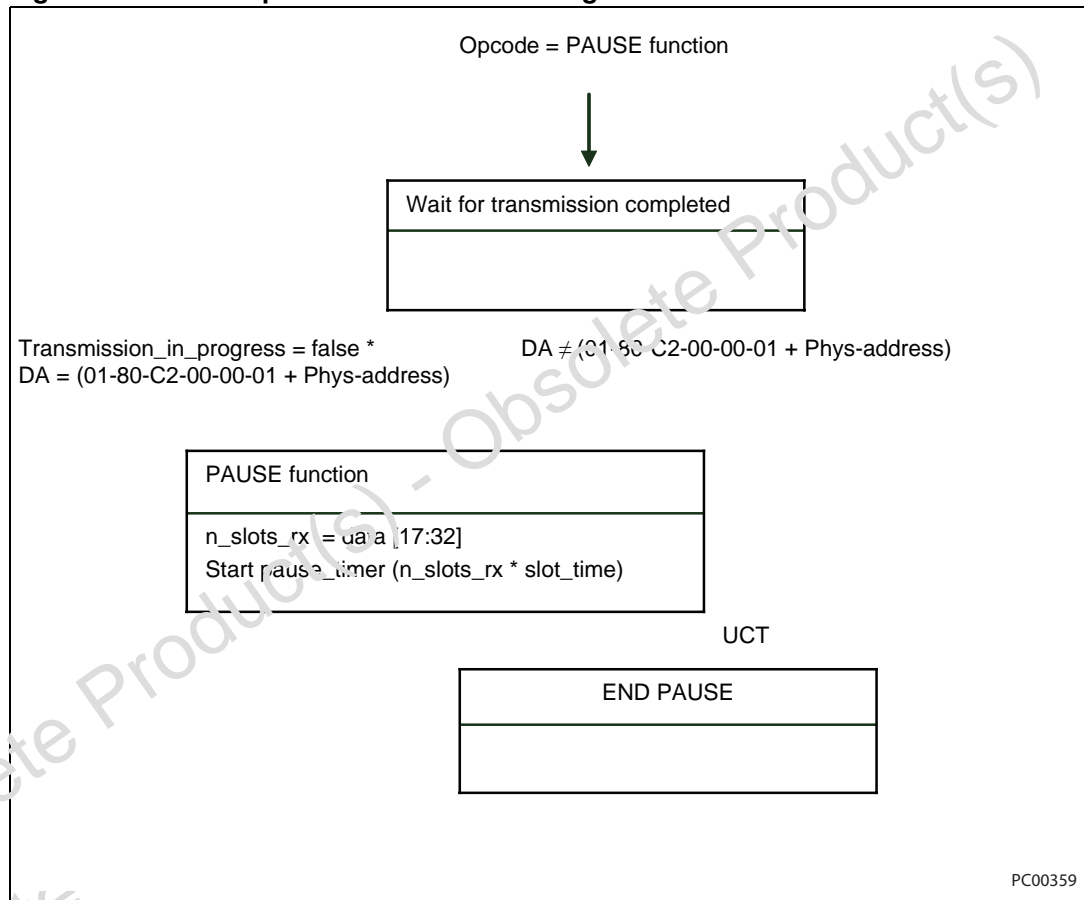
Opcode = PAUSE function

Wait for transmission completed

Transmission_in_progress = false *
DA = (01-80-C2-00-00-01 + Phys-address)

DA $\neq$ (01-80-C2-00-00-01 + Phys-address)

PAUSE function

n_slots_rx = data [17:32]
Start pause_timer (n_slots_rx * slot_time)

UCT

END PAUSE

PC00359

Obsolete Product(s) - Obsolete Product(s)